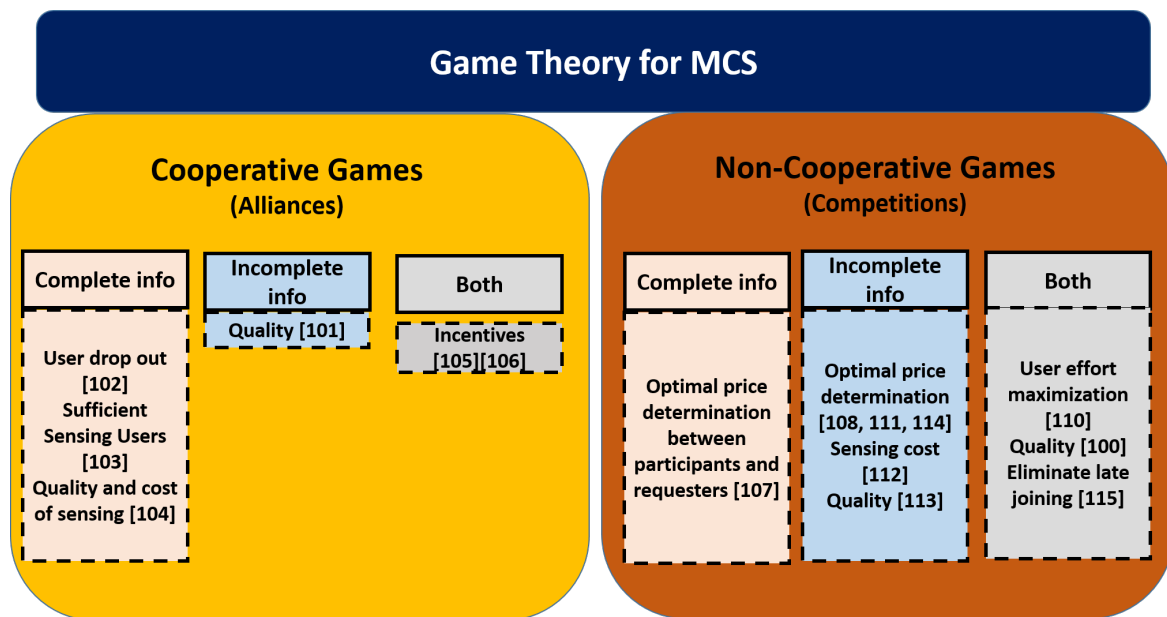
Game Theory for MCS

Cooperative Games
(Alliances)

Complete info

User drop out [102]
Sufficient Sensing Users [103]
Quality and cost of sensing [104]

Incomplete info

Quality [101]

Both

Incentives [105][106]

Non-Cooperative Games
(Competitions)

Complete info

Optimal price determination between participants and requesters [107]

Incomplete info

Optimal price determination [108, 111, 114]
Sensing cost [112]
Quality [113]

Both

User effort maximization [110]
Quality [100]
Eliminate late joining [115]